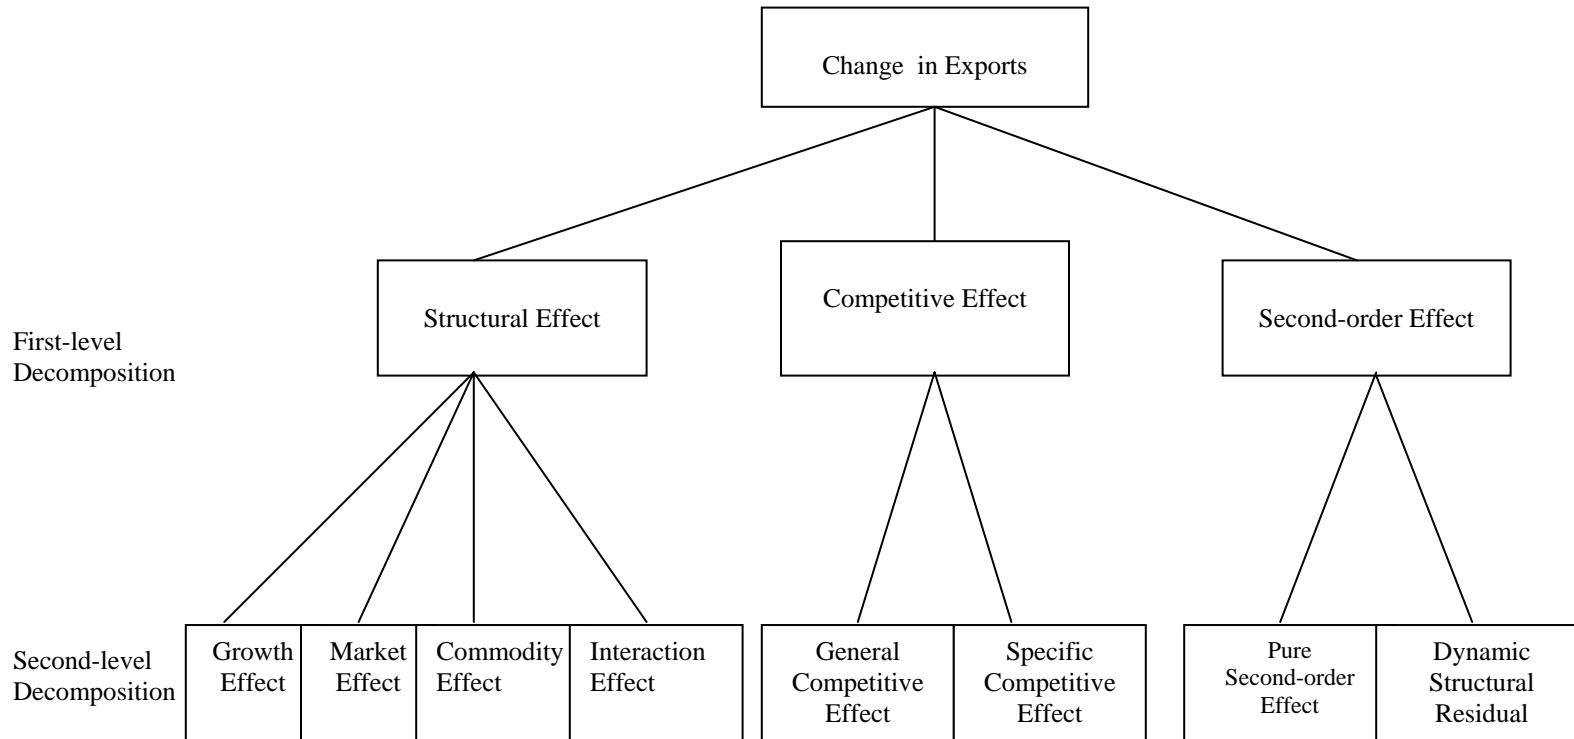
Change in Exports

First-level Decomposition

Structural Effect

Competitive Effect

Second-order Effect

Second-level Decomposition

Growth Effect

Market Effect

Commodity Effect

Interaction Effect

General Competitive Effect

Specific Competitive Effect

Pure Second-order Effect

Dynamic Structural Residual